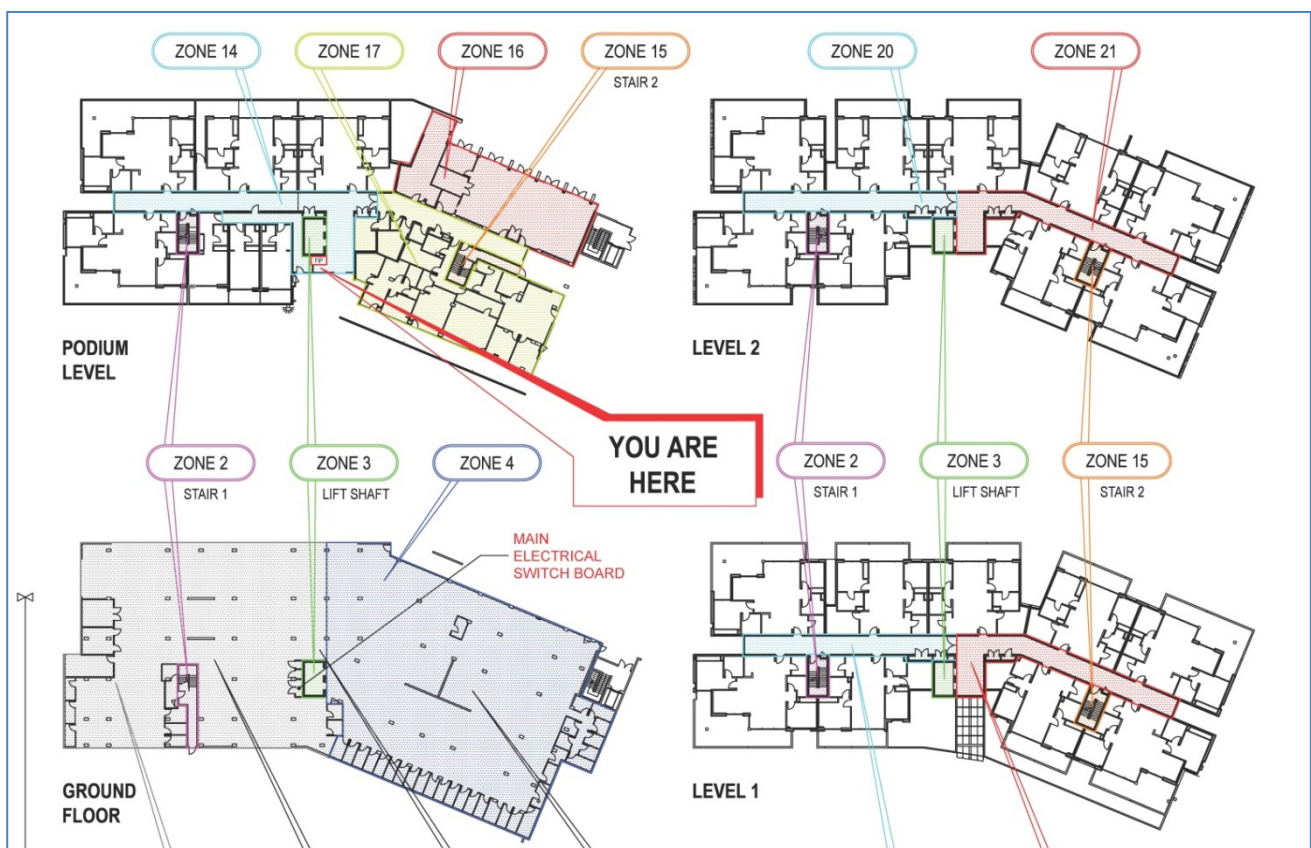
ZONE 14

ZONE 17

ZONE 16

ZONE 15
STAIR 2

ZONE 20

ZONE 21

FIP

PODIUM LEVEL

LEVEL 2

YOU ARE HERE

ZONE 2
STAIR 1

ZONE 3
LIFT SHAFT

ZONE 4

MAIN ELECTRICAL SWITCH BOARD

ZONE 2
STAIR 1

ZONE 3
LIFT SHAFT

ZONE 15
STAIR 2

GROUND FLOOR

LEVEL 1